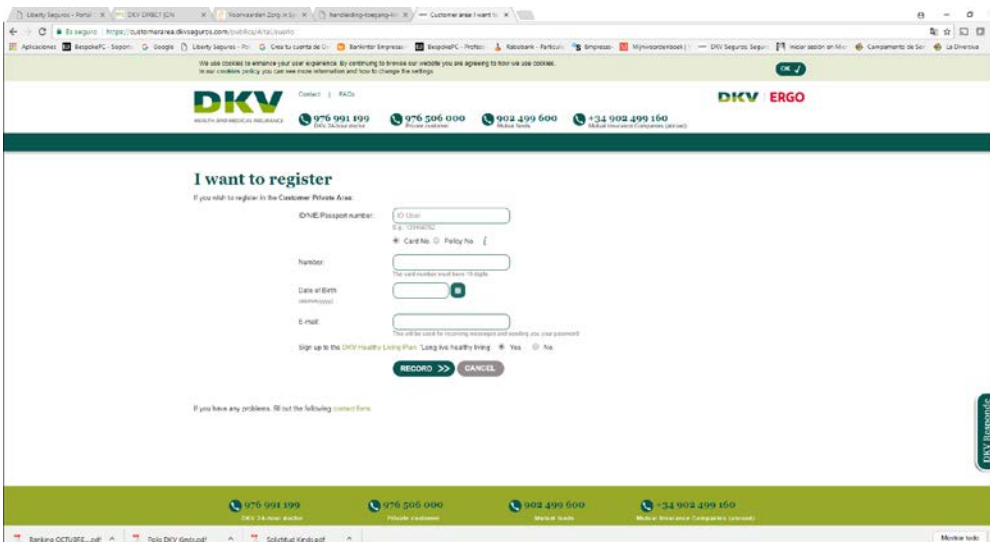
Liberty Seguros - Portal | DKV DIRECT [ON | Voorwaarden Zorg in Sp | handleiding-toegang-kl | Customer area: I want to

Es seguro | https://customerarea.dkvseguros.com/publico/Virtual/usuario

Aplicaciones | BespokePC - Soporte | Google | Liberty Seguros - Po | Crea tu cuenta de G | Bankinter Empresas | BespokePC - Profesi | Rabobank - Particuli | Empresas | Mijnwoordenboek | DKV Seguros: Seguro | Iniciar sesión en Mi | Complemento de Sol | La Diversiva

We use cookies to enhance your user experience. By continuing to browse our website you are agreeing to how we use cookies. In our cookies policy you can see more information and how to change the settings.

OK ✓

DKV
HEALTH AND MEDICAL INSURANCE

Contact | FAQs

976 991 199
DKV 24-hour doctor

976 506 000
Private customer

902 499 600
Mutual funds

+34 902 499 160
Mutual Insurance Companies (abroad)

DKV | ERGO

I want to register

If you wish to register in the Customer Private Area:

ID/NIE/Passport number:
ID User
E.g.: 12345678Z

Card No. Policy No.

Number:
The card number must have 19 digits

Date of Birth
(dd/mm/yyyy)

E-mail:
This will be used for receiving messages and sending you your password

Sign up to the DKV Healthy Living Plan: "Long live healthy living" Yes No

RECORD >> CANCEL

If you have any problems, fill out the following contact form.

DKV Responde

976 991 199
DKV 24-hour doctor

976 506 000
Private customer

902 499 600
Mutual funds

+34 902 499 160
Mutual Insurance Companies (abroad)

Banking OCTUBRE....pdf | Polo DKV Kinds.pdf | Solicitud Kinds.pdf | Mostrar todo